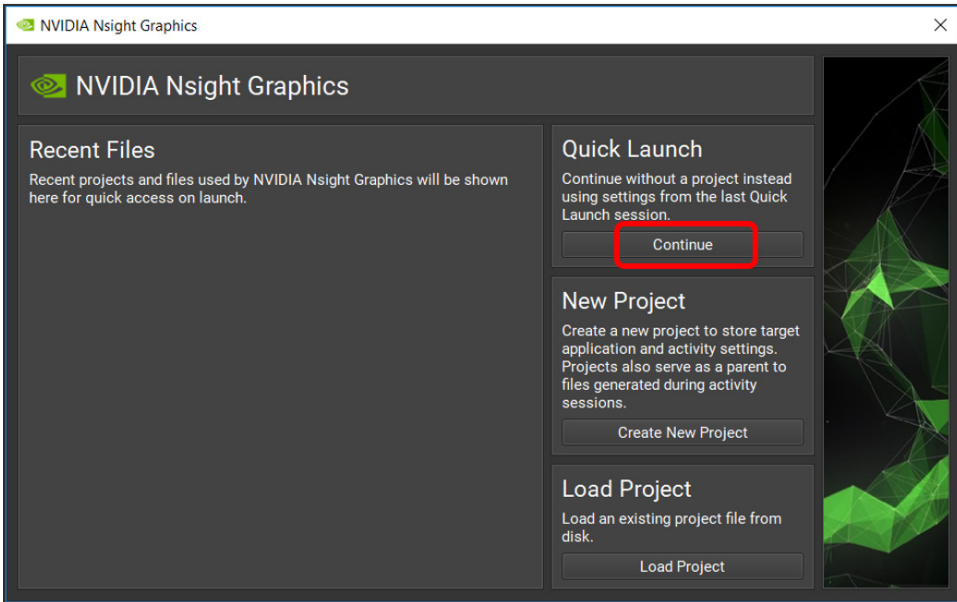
NVIDIA Nsight Graphics

×

NVIDIA Nsight Graphics

Recent Files
Recent projects and files used by NVIDIA Nsight Graphics will be shown here for quick access on launch.

Quick Launch
Continue without a project instead using settings from the last Quick Launch session.

Continue

New Project
Create a new project to store target application and activity settings. Projects also serve as a parent to files generated during activity sessions.

Create New Project

Load Project
Load an existing project file from disk.

Load Project